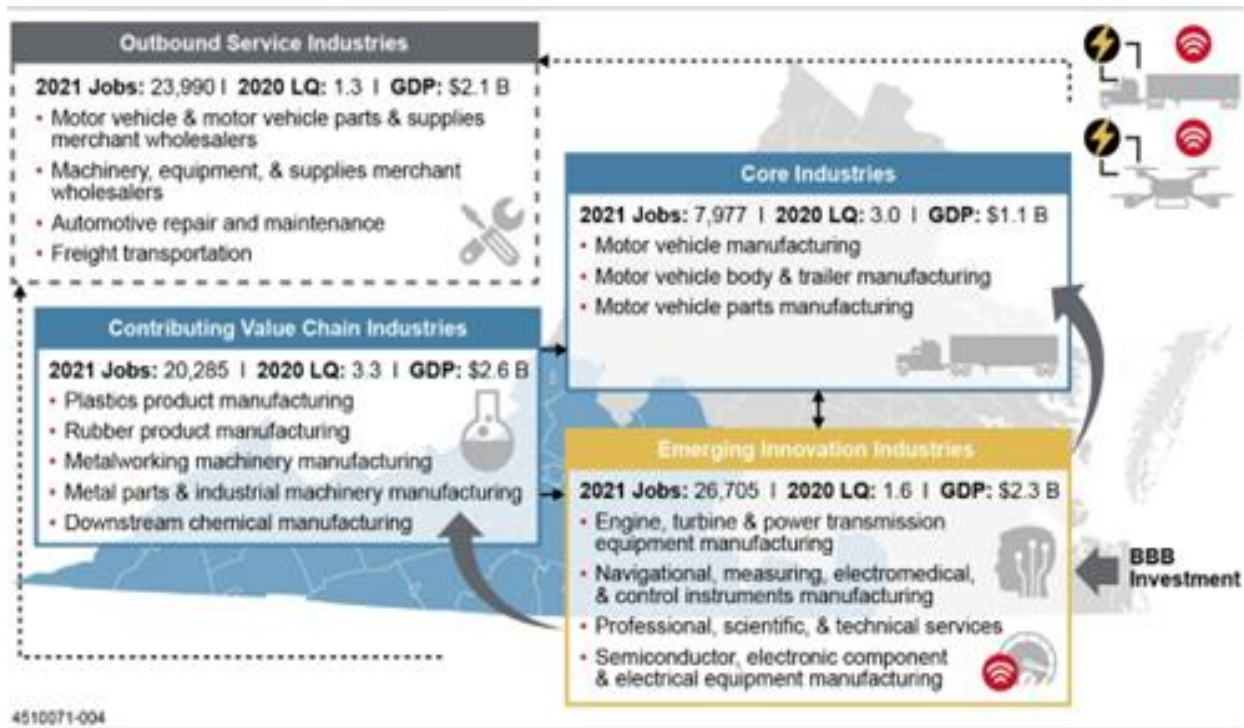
Outbound Service Industries

2021 Jobs: 23,990 I 2020 LQ: 1.3 I GDP: $2.1 B

- Motor vehicle & motor vehicle parts & supplies merchant wholesalers
- Machinery, equipment, & supplies merchant wholesalers
- Automotive repair and maintenance
- Freight transportation

Core Industries

2021 Jobs: 7,977 I 2020 LQ: 3.0 I GDP: $1.1 B

- Motor vehicle manufacturing
- Motor vehicle body & trailer manufacturing
- Motor vehicle parts manufacturing

Contributing Value Chain Industries

2021 Jobs: 20,285 I 2020 LQ: 3.3 I GDP: $2.6 B

- Plastics product manufacturing
- Rubber product manufacturing
- Metalworking machinery manufacturing
- Metal parts & industrial machinery manufacturing
- Downstream chemical manufacturing

Emerging Innovation Industries

2021 Jobs: 26,705 I 2020 LQ: 1.6 I GDP: $2.3 B

- Engine, turbine & power transmission equipment manufacturing
- Navigational, measuring, electromedical, & control instruments manufacturing
- Professional, scientific, & technical services
- Semiconductor, electronic component & electrical equipment manufacturing

BBB Investment

4510071-004